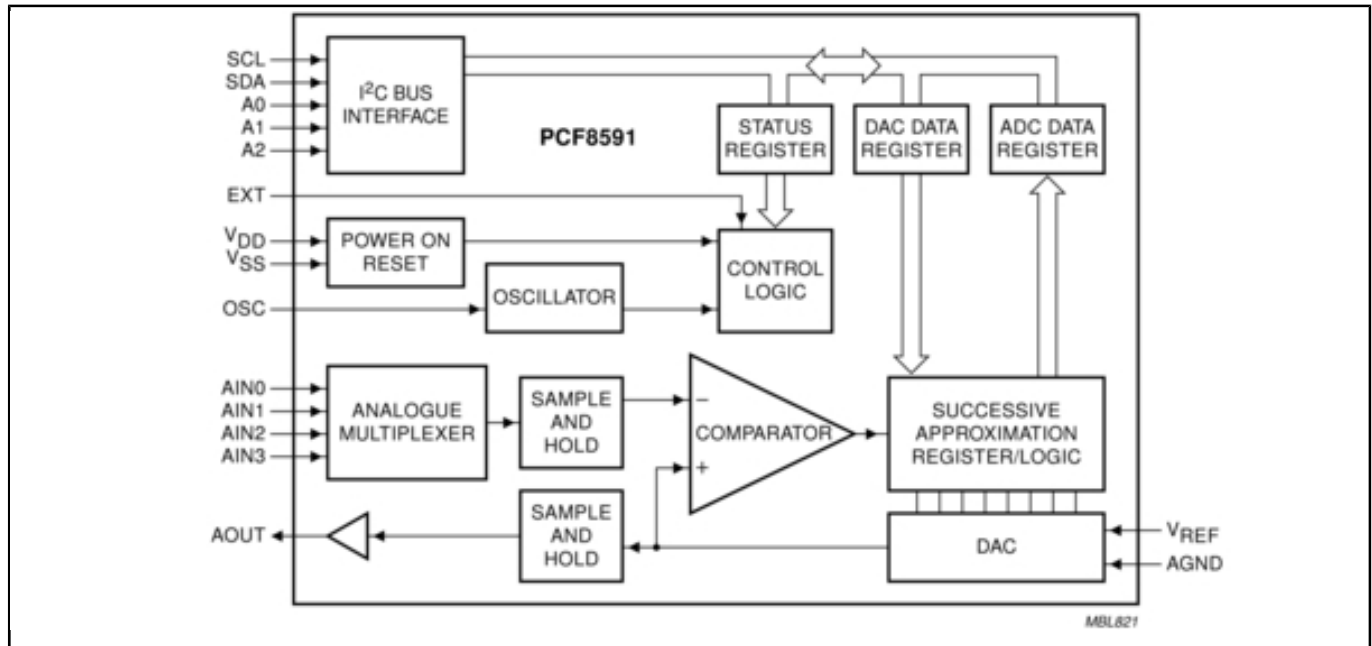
SCL
SDA
A0
A1
A2

$I^2C$ BUS INTERFACE

PCF8591

STATUS REGISTER

DAC DATA REGISTER

ADC DATA REGISTER

EXT

$V_{DD}$
$V_{SS}$

POWER ON RESET

CONTROL LOGIC

OSC

OSCILLATOR

AIN0
AIN1
AIN2
AIN3

ANALOGUE MULTIPLEXER

SAMPLE AND HOLD

−

COMPARATOR

+

SUCCESSIVE APPROXIMATION REGISTER/LOGIC

AOUT

SAMPLE AND HOLD

DAC

$V_{REF}$
AGND

MBL821